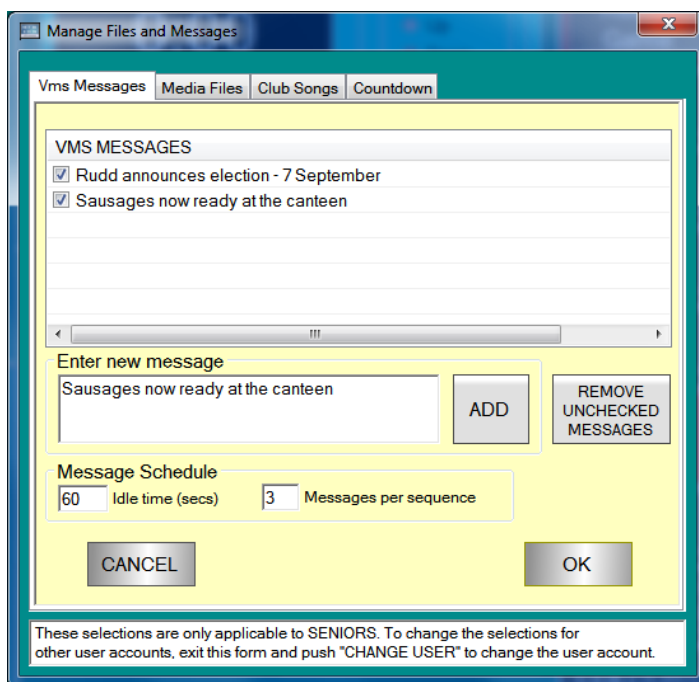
Manage Files and Messages

Vms Messages | Media Files | Club Songs | Countdown

VMS MESSAGES
☑ Rudd announces election - 7 September
☑ Sausages now ready at the canteen

Enter new message
Sausages now ready at the canteen
ADD
REMOVE UNCHECKED MESSAGES

Message Schedule
60 Idle time (secs)
3 Messages per sequence

CANCEL
OK

These selections are only applicable to SENIORS. To change the selections for other user accounts, exit this form and push "CHANGE USER" to change the user account.